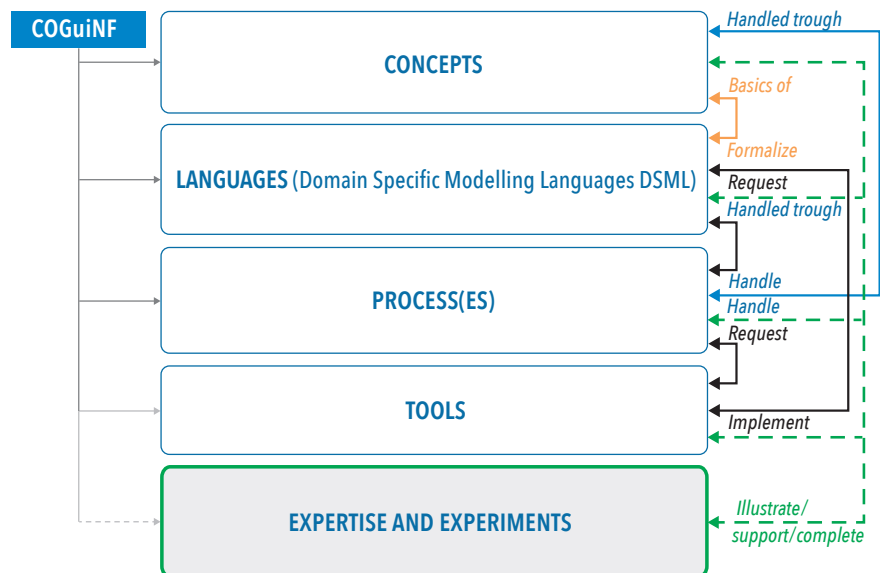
COGuiNF

CONCEPTS

LANGUAGES (Domain Specific Modelling Languages DSML)

PROCESS(ES)

TOOLS

EXPERTISE AND EXPERIMENTS

Handled trough

Basics of

Formalize

Request

Handled trough

Handle

Handle

Request

Implement

Illustrate/ support/complete